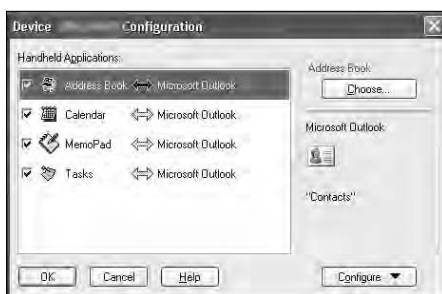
Device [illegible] Configuration

Handheld Applications:

Address Book ⟺ Microsoft Outlook
Calendar ⟺ Microsoft Outlook
MemoPad ⟺ Microsoft Outlook
Tasks ⟺ Microsoft Outlook

Address Book
Choose...

Microsoft Outlook

"Contacts"

OK
Cancel
Help
Configure